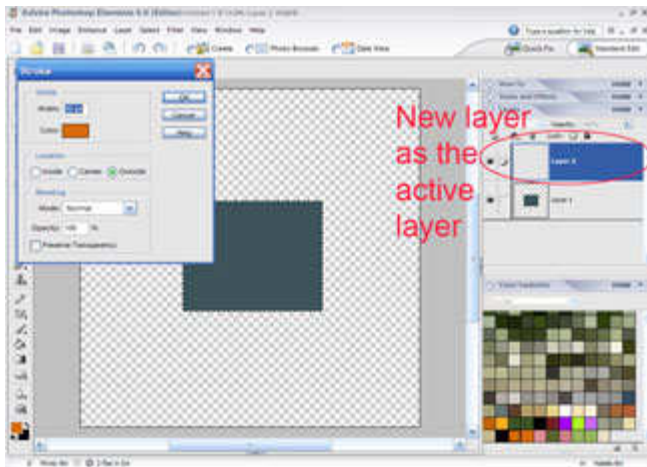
Adobe Photoshop Elements 6.0 (Editor) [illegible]

File Edit Image Enhance Layer Select Filter View Window Help

Type a question for help

Create Photo Browser Date View Quick Fix Standard Edit

Stroke

Stroke

Width: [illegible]

Color:

OK

Cancel

Help

Location

Inside Center Outside

Blending

Mode: Normal

Opacity: 100 %

Preserve Transparency

New layer as the active layer

Layer 2

Layer 1

Color Swatches